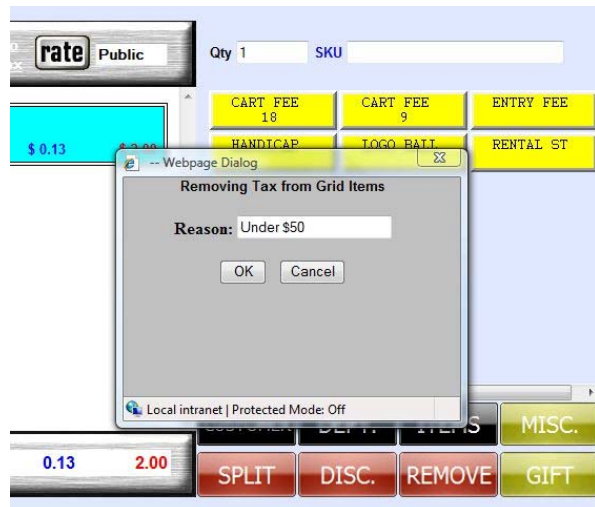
rate Public

Qty 1 SKU

CART FEE 18
CART FEE 9
ENTRY FEE
HANDICAP
LOGO BALL
RENTAL ST

$ 0.13
$ 2.00

-- Webpage Dialog

Removing Tax from Grid Items

Reason: Under $50

OK Cancel

Local intranet | Protected Mode: Off

CUSTOMER DEPT. ITEMS MISC.

0.13 2.00

SPLIT DISC. REMOVE GIFT